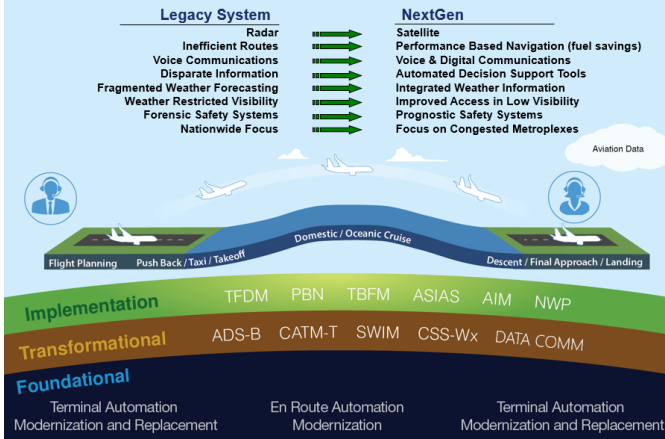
| Legacy System | NextGen |
|---|---|
| Radar | Satellite |
| Inefficient Routes | Performance Based Navigation (fuel savings) |
| Voice Communications | Voice & Digital Communications |
| Disparate Information | Automated Decision Support Tools |
| Fragmented Weather Forecasting | Integrated Weather Information |
| Weather Restricted Visibility | Improved Access in Low Visibility |
| Forensic Safety Systems | Prognostic Safety Systems |
| Nationwide Focus | Focus on Congested Metroplexes |

Aviation Data

Domestic / Oceanic Cruise

Flight Planning

Push Back / Taxi / Takeoff

Descent / Final Approach / Landing

Implementation

TFDM PBN TBFM ASIAS AIM NWP

Transformational

ADS-B CATM-T SWIM CSS-Wx DATA COMM

Foundational

Terminal Automation Modernization and Replacement

En Route Automation Modernization

Terminal Automation Modernization and Replacement